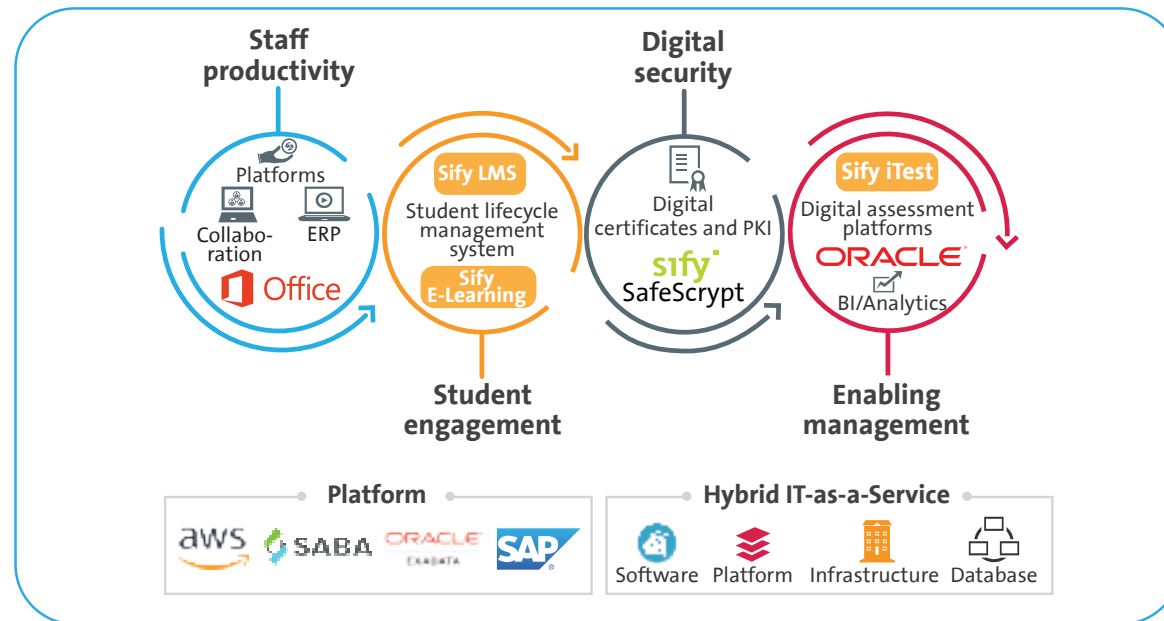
Staff productivity

Platforms

Collaboration

ERP

Office

Sify LMS

Student lifecycle management system

Sify E-Learning

Student engagement

Digital security

Digital certificates and PKI

sify

SafeScrypt

Sify iTest

Digital assessment platforms

ORACLE

BI/Analytics

Enabling management

Platform

aws

SABA

ORACLE EXADATA

SAP

Hybrid IT-as-a-Service

Software

Platform

Infrastructure

Database